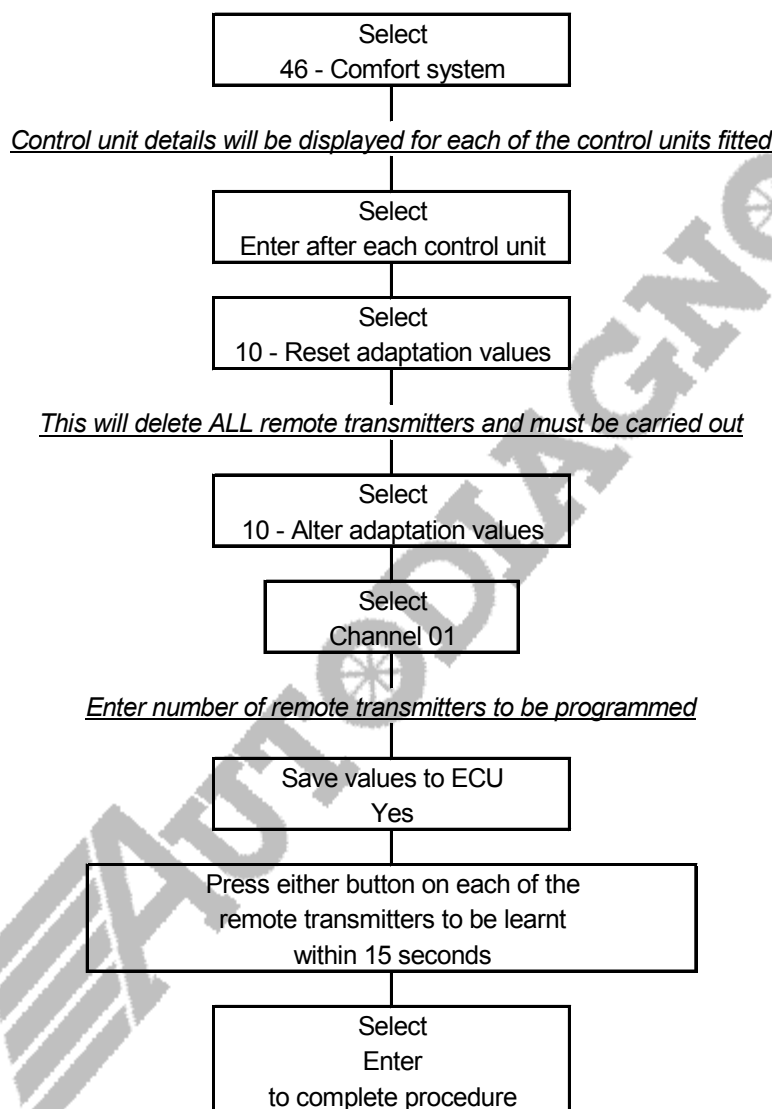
Select
46 - Comfort system

*Control unit details will be displayed for each of the control units fitted*

Select
Enter after each control unit

Select
10 - Reset adaptation values

*This will delete ALL remote transmitters and must be carried out*

Select
10 - Alter adaptation values

Select
Channel 01

*Enter number of remote transmitters to be programmed*

Save values to ECU
Yes

Press either button on each of the remote transmitters to be learnt within 15 seconds

Select
Enter
to complete procedure

AUTODIAGNOS